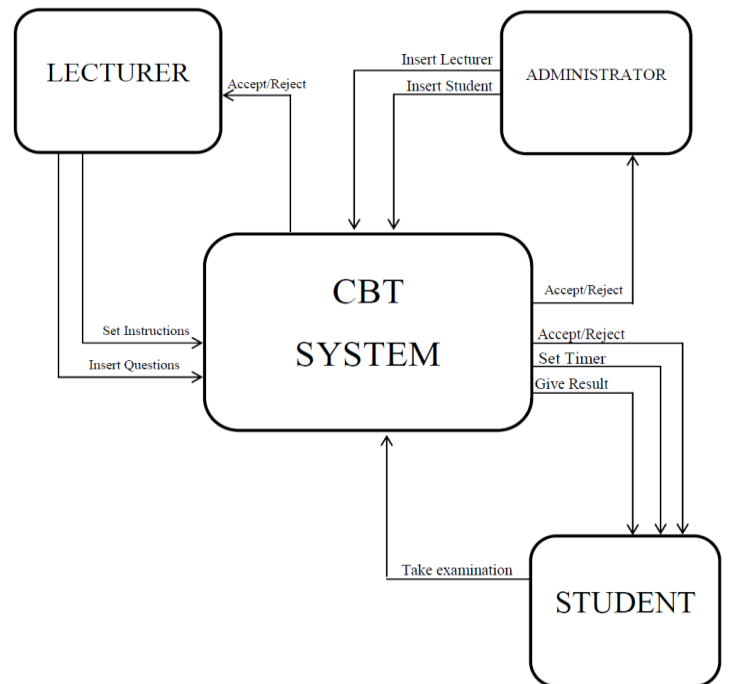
LECTURER

Accept/Reject

Insert Lecturer

Insert Student

ADMINISTRATOR

CBT
SYSTEM

Accept/Reject

Set Instructions

Insert Questions

Accept/Reject

Set Timer

Give Result

Take examination

STUDENT